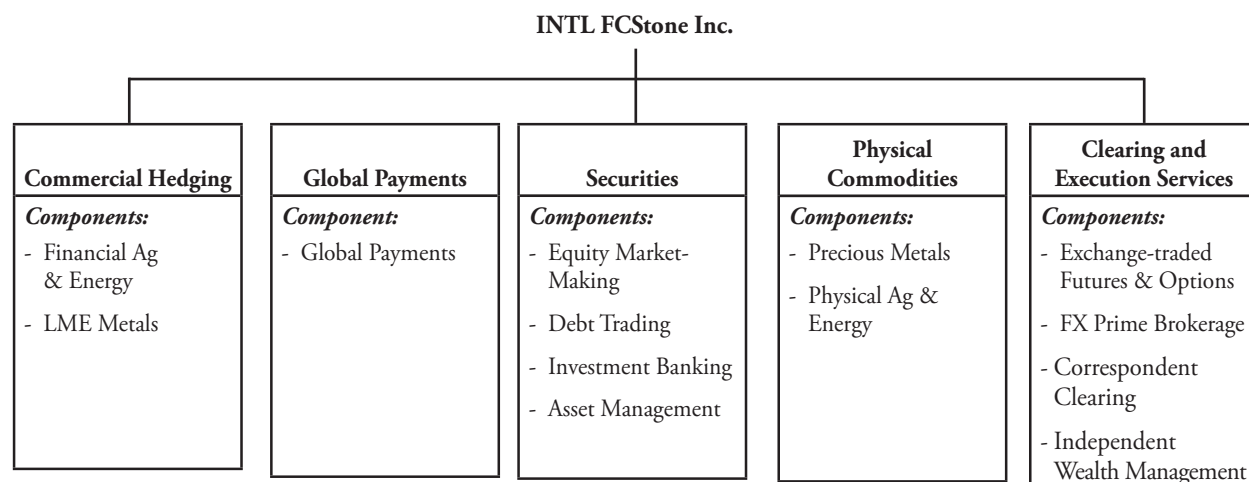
INTL FCStone Inc.

Commercial Hedging

Components:

- Financial Ag & Energy

- LME Metals

Global Payments

Component:

- Global Payments

Securities

Components:

- Equity Market-Making

- Debt Trading

- Investment Banking

- Asset Management

Physical Commodities

Components:

- Precious Metals

- Physical Ag & Energy

Clearing and Execution Services

Components:

- Exchange-traded Futures & Options

- FX Prime Brokerage

- Correspondent Clearing

- Independent Wealth Management